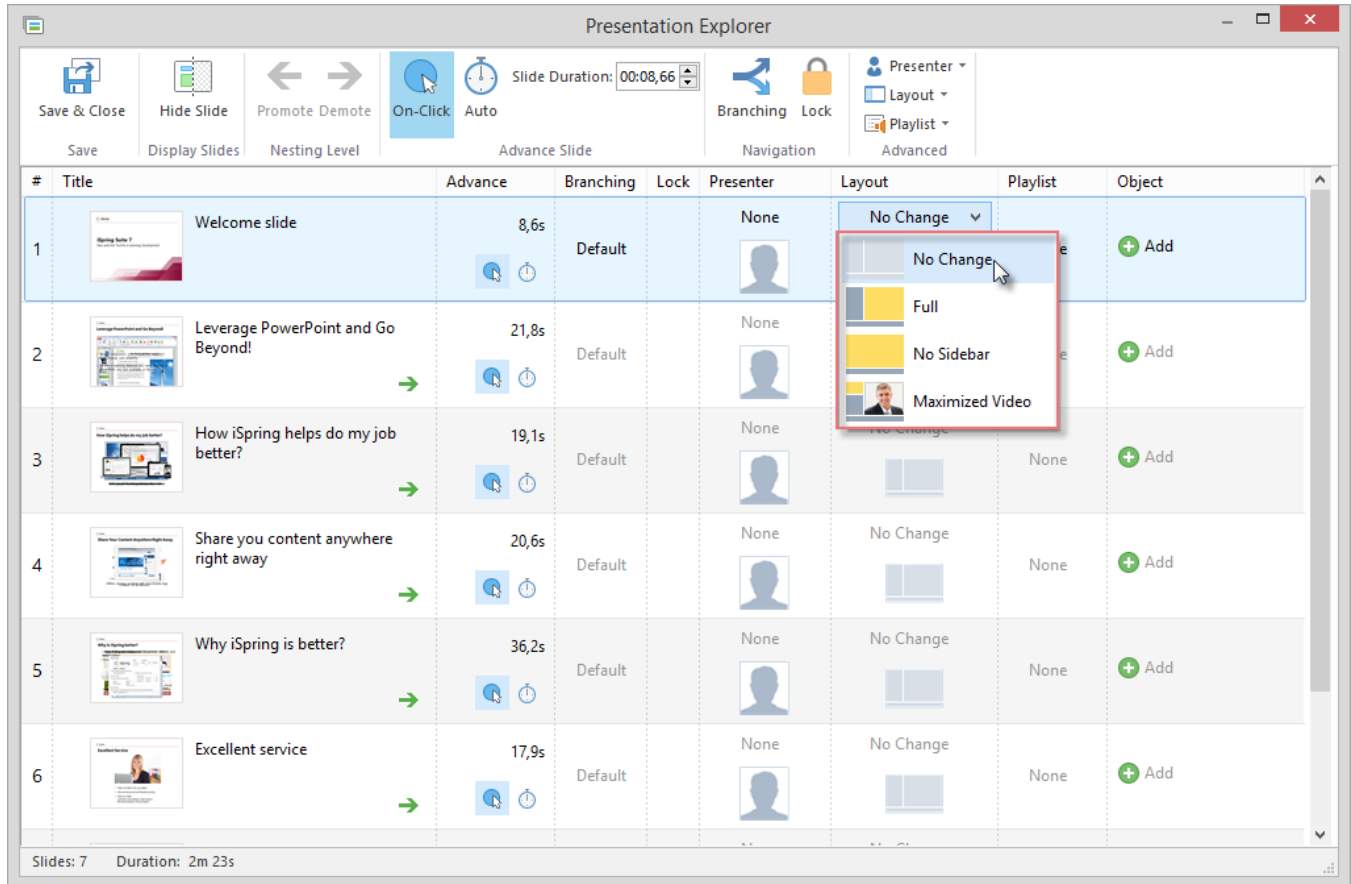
Presentation Explorer

Save & Close
Save

Hide Slide
Display Slides

Promote Demote
Nesting Level

On-Click Auto
Slide Duration: 00:08,66
Advance Slide

Branching Lock
Navigation

Presenter
Layout
Playlist
Advanced

| # | Title | Advance | Branching | Lock | Presenter | Layout | Playlist | Object |
|---|---|---|---|---|---|---|---|---|
| 1 | Welcome slide | 8,6s | Default | | None | No Change | | Add |
| 2 | Leverage PowerPoint and Go Beyond! | 21,8s | Default | | None | | | Add |
| 3 | How iSpring helps do my job better? | 19,1s | Default | | None | No Change | None | Add |
| 4 | Share you content anywhere right away | 20,6s | Default | | None | No Change | None | Add |
| 5 | Why iSpring is better? | 36,2s | Default | | None | No Change | None | Add |
| 6 | Excellent service | 17,9s | Default | | None | No Change | None | Add |

No Change
Full
No Sidebar
Maximized Video

Slides: 7 Duration: 2m 23s